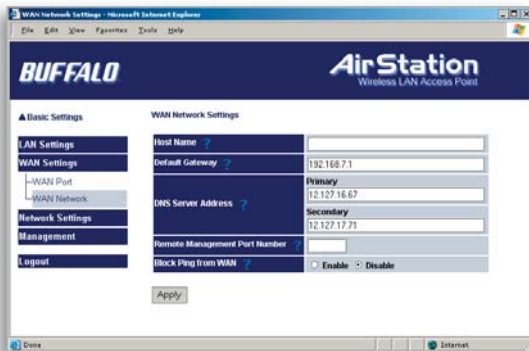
WAN Network Settings - Microsoft Internet Explorer

File Edit View Favorites Tools Help

BUFFALO

AirStation
Wireless LAN Access Point

▲Basic Settings

LAN Settings
WAN Settings
WAN Port
WAN Network
Network Settings
Management
Logout

WAN Network Settings

| | |
|---|---|
| Host Name ? | |
| Default Gateway ? | 192.168.7.1 |
| DNS Server Address ? | Primary 12.127.16.67 Secondary 12.127.17.71 |
| Remote Management Port Number ? | |
| Block Ping from WAN ? | ○ Enable ⦿ Disable |

Apply

Done

Internet